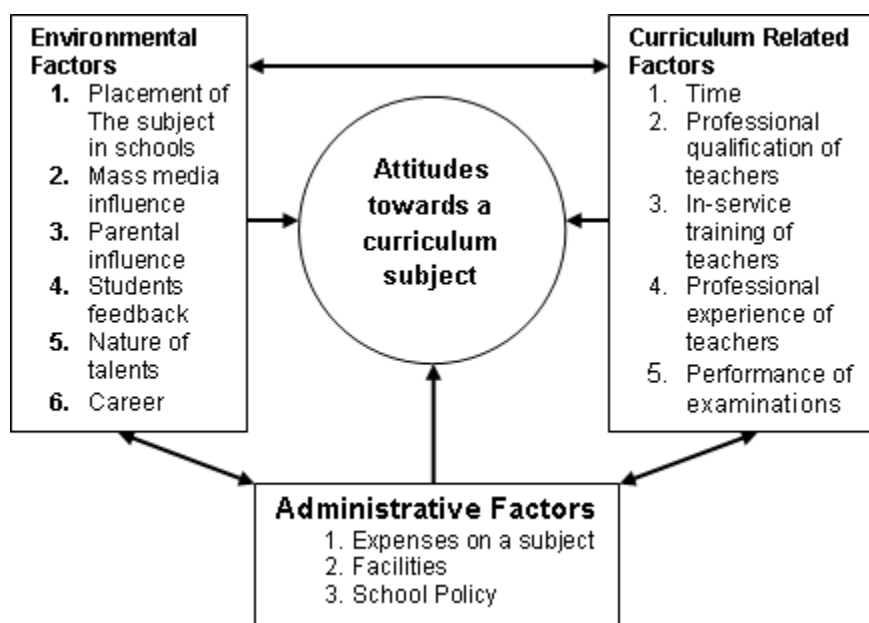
Environmental Factors
1. Placement of The subject in schools
2. Mass media influence
3. Parental influence
4. Students feedback
5. Nature of talents
6. Career

Attitudes towards a curriculum subject

Curriculum Related Factors
1. Time
2. Professional qualification of teachers
3. In-service training of teachers
4. Professional experience of teachers
5. Performance of examinations

Administrative Factors
1. Expenses on a subject
2. Facilities
3. School Policy